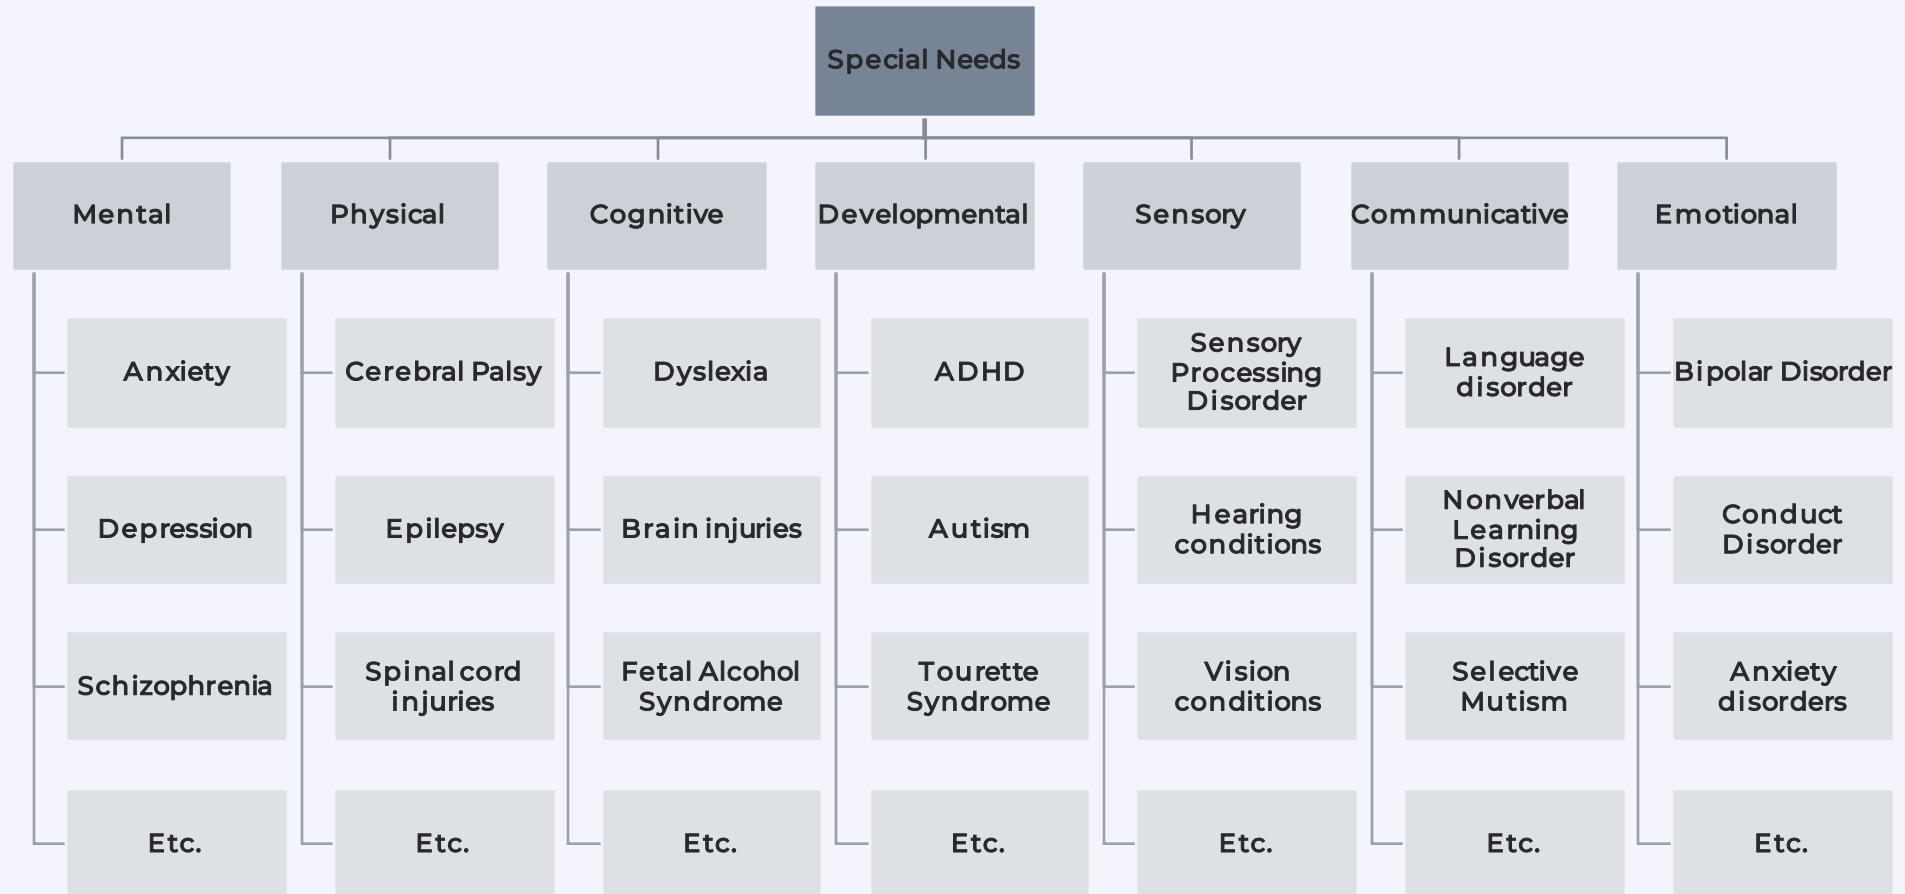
Special Needs

Mental
Anxiety
Depression
Schizophrenia
Etc.

Physical
Cerebral Palsy
Epilepsy
Spinal cord injuries
Etc.

Cognitive
Dyslexia
Brain injuries
Fetal Alcohol Syndrome
Etc.

Developmental
ADHD
Autism
Tourette Syndrome
Etc.

Sensory
Sensory Processing Disorder
Hearing conditions
Vision conditions
Etc.

Communicative
Language disorder
Nonverbal Learning Disorder
Selective Mutism
Etc.

Emotional
Bipolar Disorder
Conduct Disorder
Anxiety disorders
Etc.